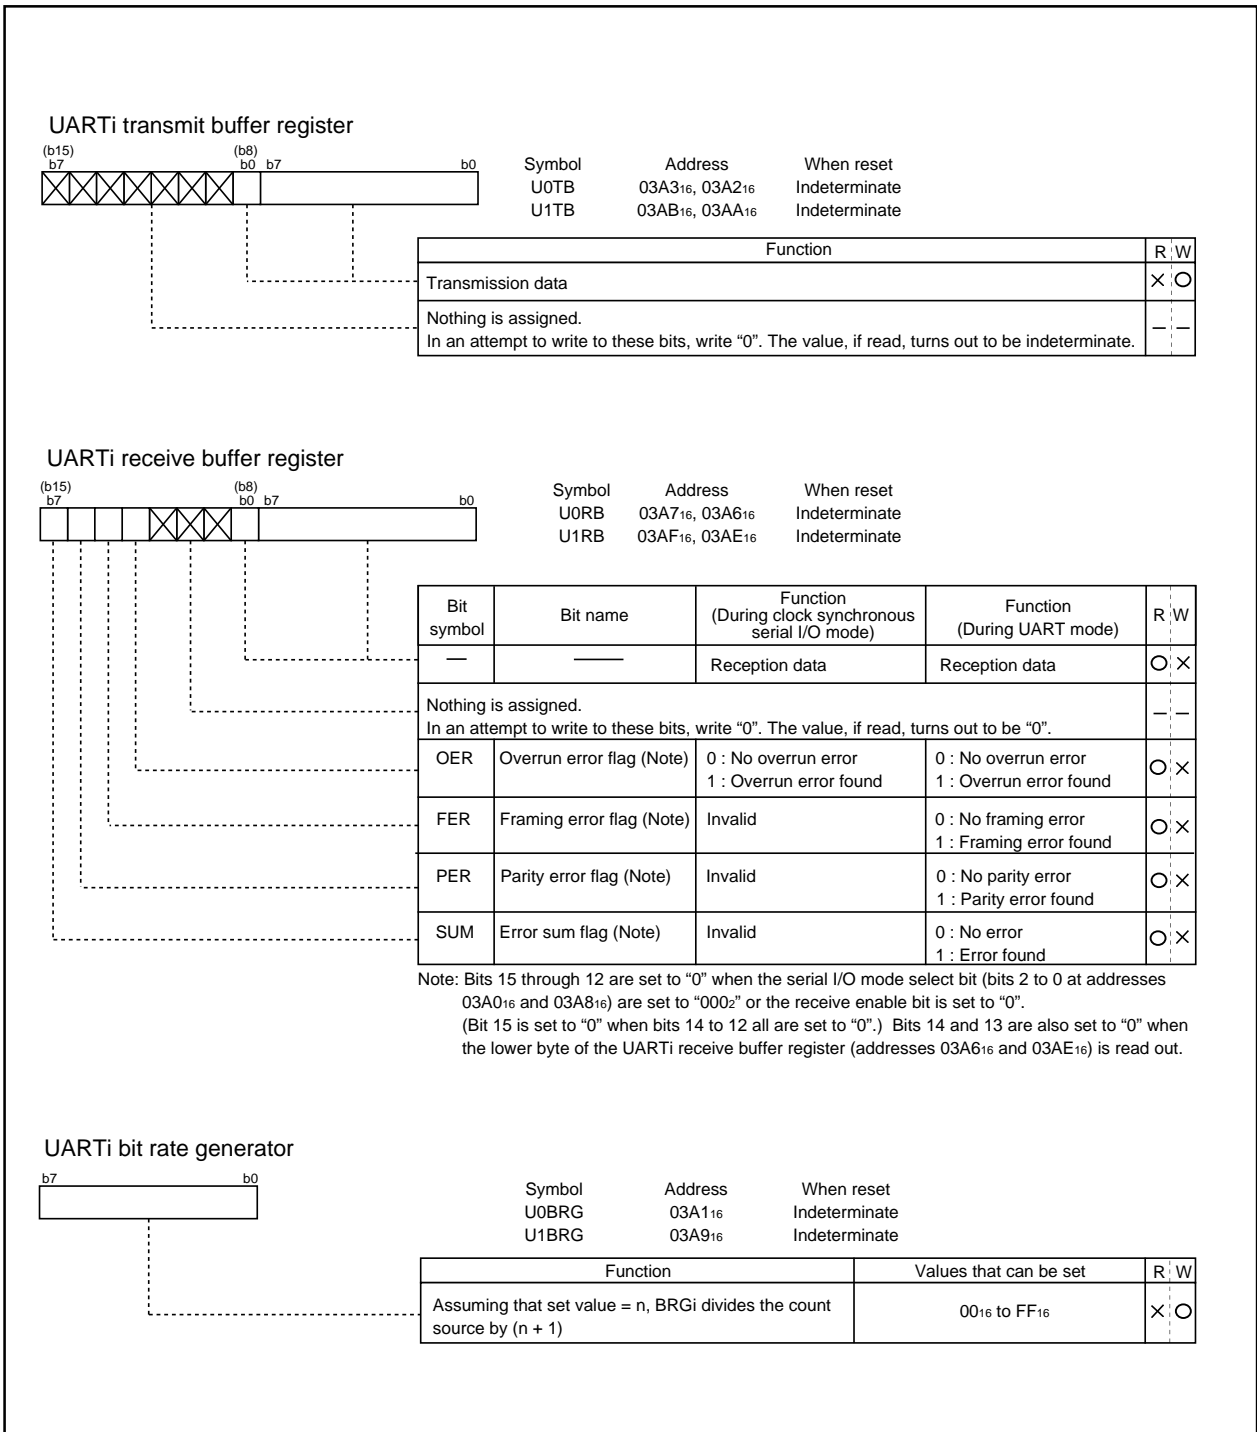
UARTi transmit buffer register

(b15) b7 (b8) b0 b7 b0

| Symbol | Address | When reset |
|---|---|---|
| U0TB | $03A3_{16}$, $03A2_{16}$ | Indeterminate |
| U1TB | $03AB_{16}$, $03AA_{16}$ | Indeterminate |

| Function | R | W |
|---|---|---|
| Transmission data | × | ○ |
| Nothing is assigned. In an attempt to write to these bits, write “0”. The value, if read, turns out to be indeterminate. | – | – |

UARTi receive buffer register

(b15) b7 (b8) b0 b7 b0

| Symbol | Address | When reset |
|---|---|---|
| U0RB | $03A7_{16}$, $03A6_{16}$ | Indeterminate |
| U1RB | $03AF_{16}$, $03AE_{16}$ | Indeterminate |

| Bit symbol | Bit name | Function (During clock synchronous serial I/O mode) | Function (During UART mode) | R | W |
|---|---|---|---|---|---|
| — | —— | Reception data | Reception data | ○ | × |
| Nothing is assigned. In an attempt to write to these bits, write “0”. The value, if read, turns out to be “0”. | | | | – | – |
| OER | Overrun error flag (Note) | 0 : No overrun error 1 : Overrun error found | 0 : No overrun error 1 : Overrun error found | ○ | × |
| FER | Framing error flag (Note) | Invalid | 0 : No framing error 1 : Framing error found | ○ | × |
| PER | Parity error flag (Note) | Invalid | 0 : No parity error 1 : Parity error found | ○ | × |
| SUM | Error sum flag (Note) | Invalid | 0 : No error 1 : Error found | ○ | × |

Note: Bits 15 through 12 are set to “0” when the serial I/O mode select bit (bits 2 to 0 at addresses $03A0_{16}$ and $03A8_{16}$) are set to “$000_2$” or the receive enable bit is set to “0”. (Bit 15 is set to “0” when bits 14 to 12 all are set to “0”.) Bits 14 and 13 are also set to “0” when the lower byte of the UARTi receive buffer register (addresses $03A6_{16}$ and $03AE_{16}$) is read out.

UARTi bit rate generator

b7 b0

| Symbol | Address | When reset |
|---|---|---|
| U0BRG | $03A1_{16}$ | Indeterminate |
| U1BRG | $03A9_{16}$ | Indeterminate |

| Function | Values that can be set | R | W |
|---|---|---|---|
| Assuming that set value = n, BRGi divides the count source by (n + 1) | $00_{16}$ to $FF_{16}$ | × | ○ |